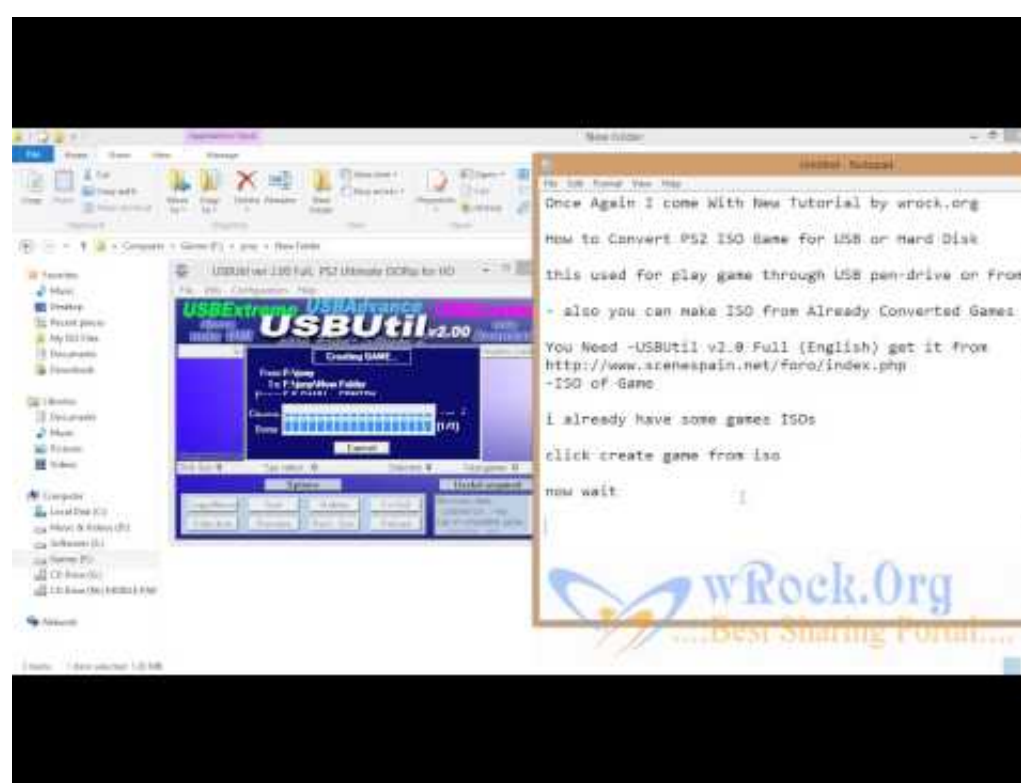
Application Tools

New folder

Untitled - Notepad

File Edit Format View Help

Once Again I come With New Tutorial by wrock.org

How to Convert PS2 ISO Game for USB or Hard Disk

this used for play game through USB pen-drive or From

- also you can make ISO from Already Converted Games

You Need -USBUtil v2.0 Full (English) get it from
http://www.scenespain.net/foro/index.php
-ISO of Game

i already have some games ISOs

click create game from iso

now wait

Computer > Games (F:) > prep > New Folder

USBUtil ver 2.00 Full, PS2 Ultimate ODRip for HD

USBExtreme USBAdvance

USBUtil v2.00

Creating GAME...

From: F:\prep

To: F:\prep\New Folder

Cancel

Options

Useful programs

Favorites
Music
Desktop
Recent places
Documents
Downloads

Libraries
Documents
Music
Pictures
Videos

Computer
Local Disk (C:)
Games (F:)

Network

wRock.Org
....Best Sharing Portal....

1 item 1 item selected 1.05 MB